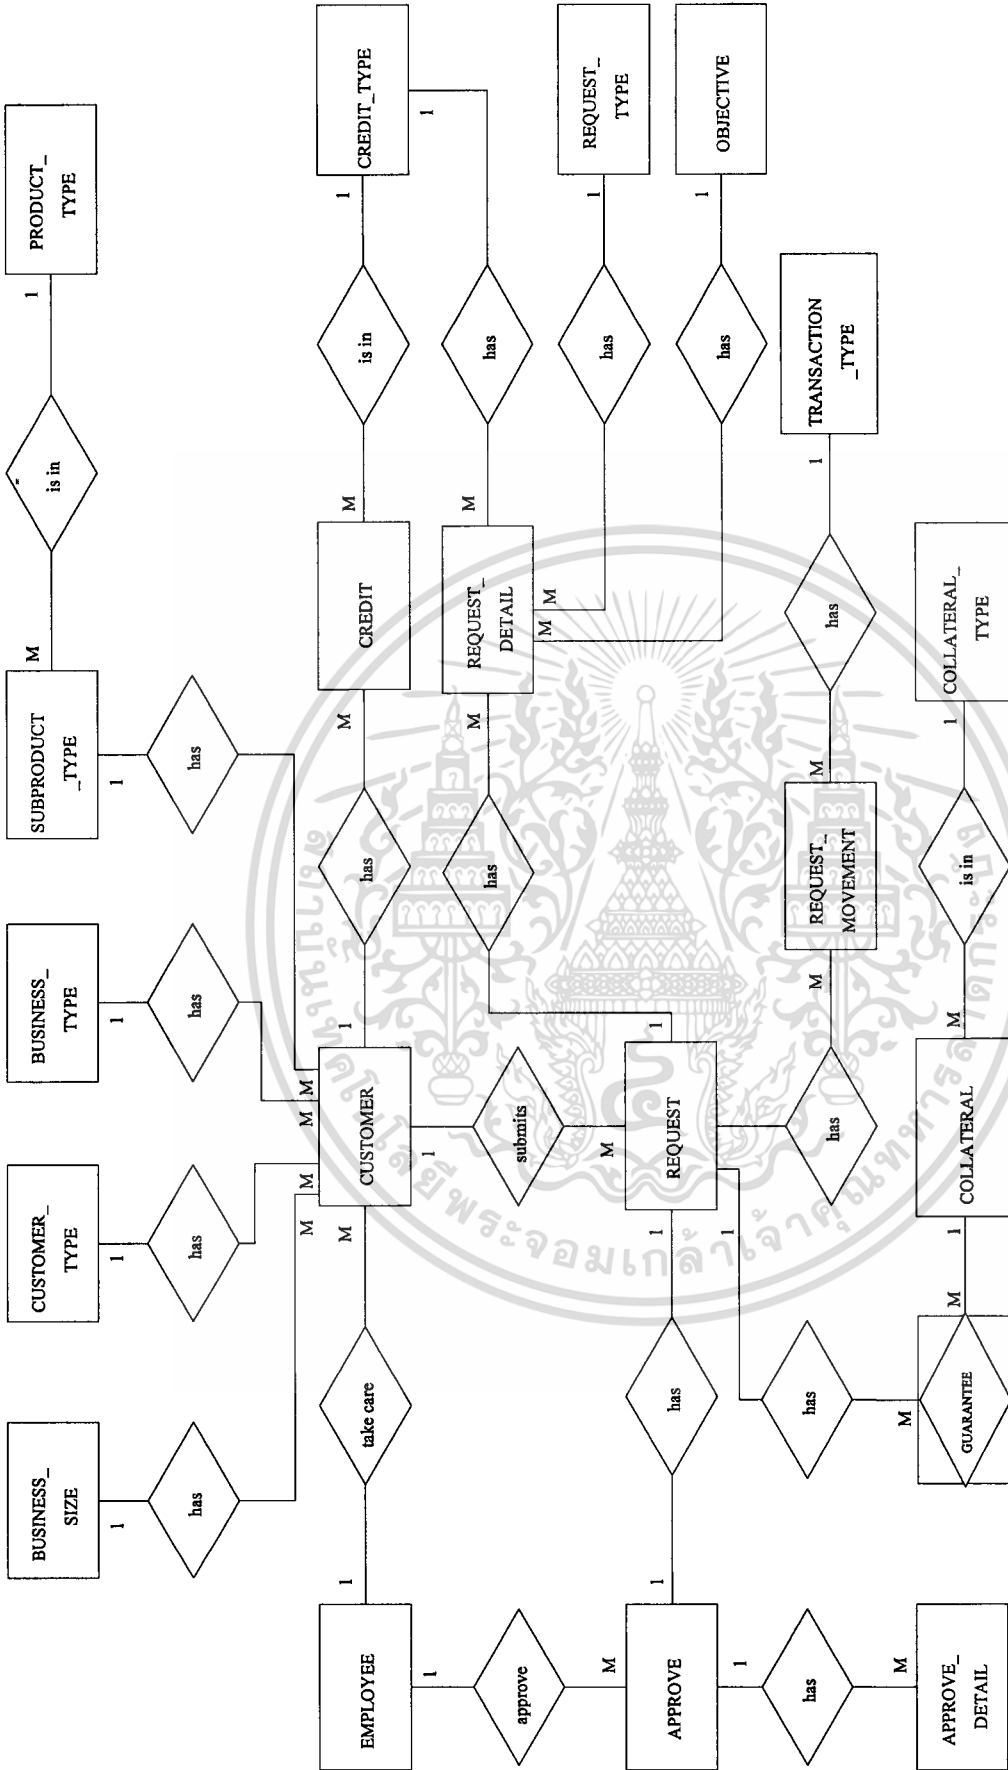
PRODUCT_TYPE
1
is in
M
SUBPRODUCT_TYPE
1
has
BUSINESS_TYPE
1
has
CUSTOMER_TYPE
1
has
BUSINESS_SIZE
1
has
CREDIT_TYPE
1
1
is in
has
M
CREDIT
M
has
M
REQUEST_DETAIL
M
M
M
has
REQUEST_TYPE
1
has
OBJECTIVE
1
has
TRANSACTION_TYPE
1
has
M
REQUEST_MOVEMENT
M
has
COLLATERAL_TYPE
1
is in
M
COLLATERAL
1
M
GUARANTEE
M
has
CUSTOMER
M
M
M
M
M
1
1
submits
M
REQUEST
1
1
1
has
take care
1
EMPLOYEE
1
approve
M
APPROVE
1
1
has
M
APPROVE_DETAIL